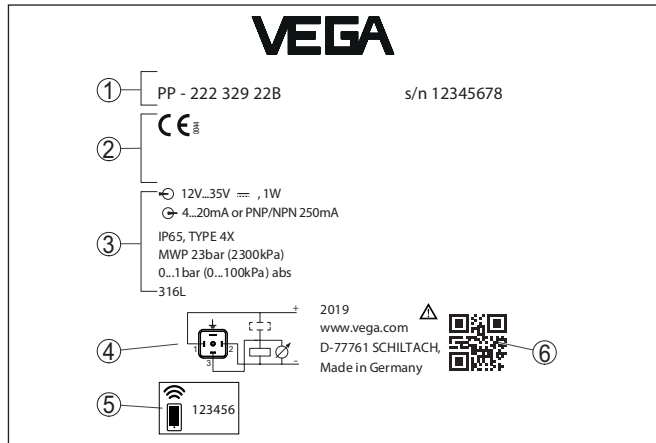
VEGA

① PP - 222 329 22B s/n 12345678

② CE

③ 12V...35V ⎓ , 1W
4...20mA or PNP/NPN 250mA
IP65, TYPE 4X
MWP 23bar (2300kPa)
0...1bar (0...100kPa) abs
316L

④ 1 2 3 + -

2019
www.vega.com
D-77761 SCHILTACH,
Made in Germany

⑥

⑤ 123456